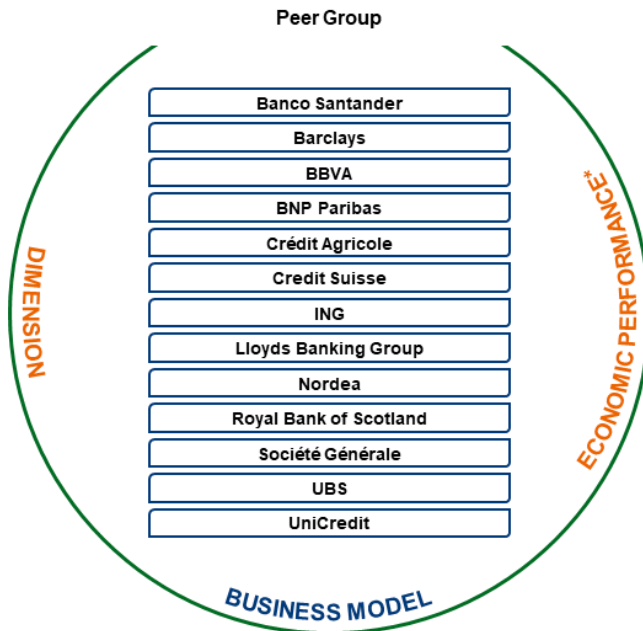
Peer Group

Banco Santander

Barclays

BBVA

BNP Paribas

Crédit Agricole

Credit Suisse

ING

Lloyds Banking Group

Nordea

Royal Bank of Scotland

Société Générale

UBS

UniCredit

DIMENSION

ECONOMIC PERFORMANCE*

BUSINESS MODEL